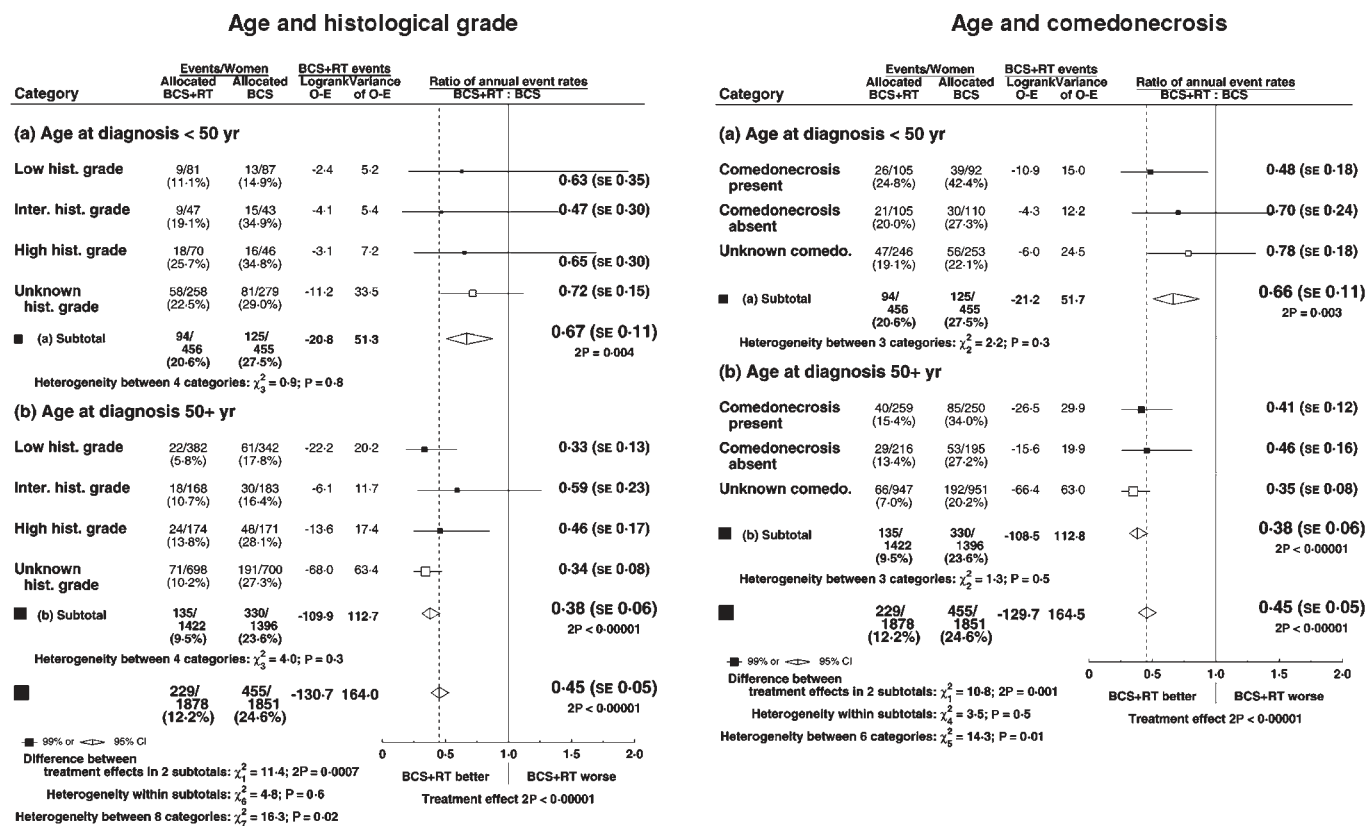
Age and histological grade

| Category | Events/Women Allocated BCS+RT | Events/Women Allocated BCS | BCS+RT events Logrank O-E | BCS+RT events Variance of O-E | Ratio of annual event rates BCS+RT : BCS |
|---|---|---|---|---|---|
| **(a) Age at diagnosis < 50 yr** | | | | | |
| Low hist. grade | 9/81 (11·1%) | 13/87 (14·9%) | -2·4 | 5·2 | 0·63 (SE 0·35) |
| Inter. hist. grade | 9/47 (19·1%) | 15/43 (34·9%) | -4·1 | 5·4 | 0·47 (SE 0·30) |
| High hist. grade | 18/70 (25·7%) | 16/46 (34·8%) | -3·1 | 7·2 | 0·65 (SE 0·30) |
| Unknown hist. grade | 58/258 (22·5%) | 81/279 (29·0%) | -11·2 | 33·5 | 0·72 (SE 0·15) |
| (a) Subtotal | 94/456 (20·6%) | 125/455 (27·5%) | -20·8 | 51·3 | 0·67 (SE 0·11) 2P = 0·004 |

Heterogeneity between 4 categories: $\chi^2_3 = 0·9$; P = 0·8

| Category | Events/Women Allocated BCS+RT | Events/Women Allocated BCS | Logrank O-E | Variance of O-E | Ratio |
|---|---|---|---|---|---|
| **(b) Age at diagnosis 50+ yr** | | | | | |
| Low hist. grade | 22/382 (5·8%) | 61/342 (17·8%) | -22·2 | 20·2 | 0·33 (SE 0·13) |
| Inter. hist. grade | 18/168 (10·7%) | 30/183 (16·4%) | -6·1 | 11·7 | 0·59 (SE 0·23) |
| High hist. grade | 24/174 (13·8%) | 48/171 (28·1%) | -13·6 | 17·4 | 0·46 (SE 0·17) |
| Unknown hist. grade | 71/698 (10·2%) | 191/700 (27·3%) | -68·0 | 63·4 | 0·34 (SE 0·08) |
| (b) Subtotal | 135/1422 (9·5%) | 330/1396 (23·6%) | -109·9 | 112·7 | 0·38 (SE 0·06) 2P < 0·00001 |

Heterogeneity between 4 categories: $\chi^2_3 = 4·0$; P = 0·3

| | 229/1878 (12·2%) | 455/1851 (24·6%) | -130·7 | 164·0 | 0·45 (SE 0·05) 2P < 0·00001 |
|---|---|---|---|---|---|

99% or 95% CI
Difference between treatment effects in 2 subtotals: $\chi^2_1 = 11·4$; 2P = 0·0007
Heterogeneity within subtotals: $\chi^2_6 = 4·8$; P = 0·6
Heterogeneity between 8 categories: $\chi^2_7 = 16·3$; P = 0·02

0 0·5 1·0 1·5 2·0
BCS+RT better | BCS+RT worse
Treatment effect 2P < 0·00001

Age and comedonecrosis

| Category | Events/Women Allocated BCS+RT | Events/Women Allocated BCS | BCS+RT events Logrank O-E | BCS+RT events Variance of O-E | Ratio of annual event rates BCS+RT : BCS |
|---|---|---|---|---|---|
| **(a) Age at diagnosis < 50 yr** | | | | | |
| Comedonecrosis present | 26/105 (24·8%) | 39/92 (42·4%) | -10·9 | 15·0 | 0·48 (SE 0·18) |
| Comedonecrosis absent | 21/105 (20·0%) | 30/110 (27·3%) | -4·3 | 12·2 | 0·70 (SE 0·24) |
| Unknown comedo. | 47/246 (19·1%) | 56/253 (22·1%) | -6·0 | 24·5 | 0·78 (SE 0·18) |
| (a) Subtotal | 94/456 (20·6%) | 125/455 (27·5%) | -21·2 | 51·7 | 0·66 (SE 0·11) 2P = 0·003 |

Heterogeneity between 3 categories: $\chi^2_2 = 2·2$; P = 0·3

| Category | Events/Women Allocated BCS+RT | Events/Women Allocated BCS | Logrank O-E | Variance of O-E | Ratio |
|---|---|---|---|---|---|
| **(b) Age at diagnosis 50+ yr** | | | | | |
| Comedonecrosis present | 40/259 (15·4%) | 85/250 (34·0%) | -26·5 | 29·9 | 0·41 (SE 0·12) |
| Comedonecrosis absent | 29/216 (13·4%) | 53/195 (27·2%) | -15·6 | 19·9 | 0·46 (SE 0·16) |
| Unknown comedo. | 66/947 (7·0%) | 192/951 (20·2%) | -66·4 | 63·0 | 0·35 (SE 0·08) |
| (b) Subtotal | 135/1422 (9·5%) | 330/1396 (23·6%) | -108·5 | 112·8 | 0·38 (SE 0·06) 2P < 0·00001 |

Heterogeneity between 3 categories: $\chi^2_2 = 1·3$; P = 0·5

| | 229/1878 (12·2%) | 455/1851 (24·6%) | -129·7 | 164·5 | 0·45 (SE 0·05) 2P < 0·00001 |
|---|---|---|---|---|---|

99% or 95% CI
Difference between treatment effects in 2 subtotals: $\chi^2_1 = 10·8$; 2P = 0·001
Heterogeneity within subtotals: $\chi^2_4 = 3·5$; P = 0·5
Heterogeneity between 6 categories: $\chi^2_5 = 14·3$; P = 0·01

0 0·5 1·0 1·5 2·0
BCS+RT better | BCS+RT worse
Treatment effect 2P < 0·00001